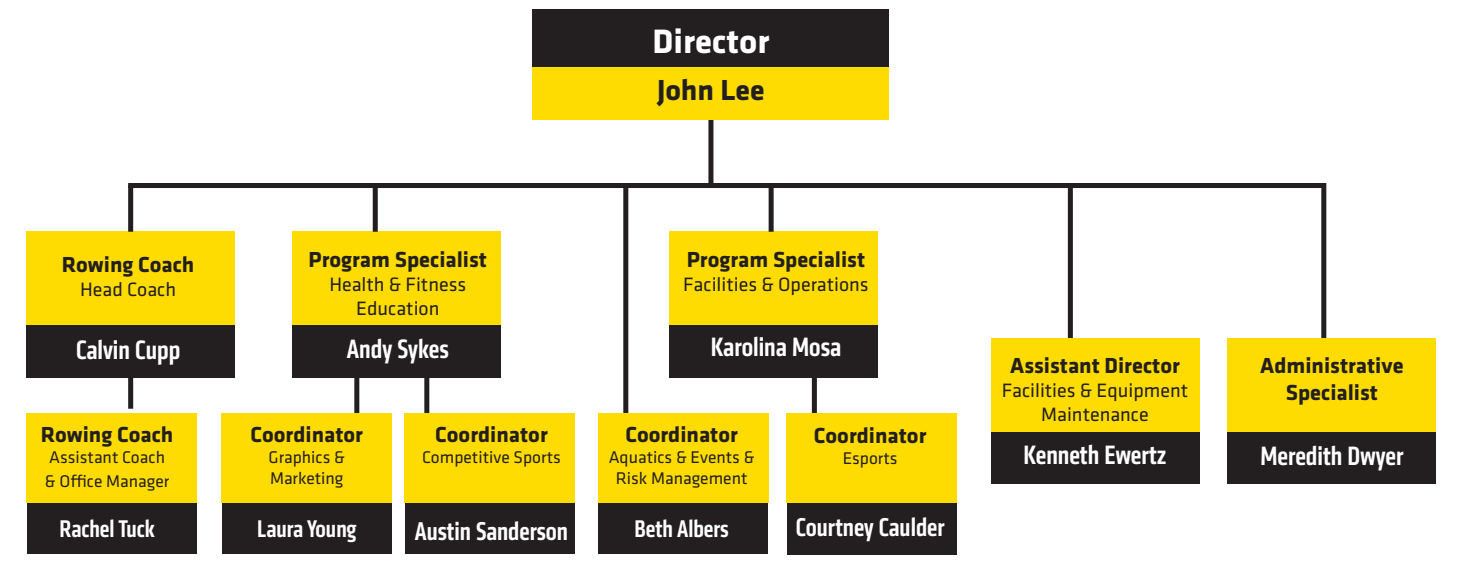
Director
John Lee

Rowing Coach
Head Coach
Calvin Cupp

Rowing Coach
Assistant Coach & Office Manager
Rachel Tuck

Program Specialist
Health & Fitness Education
Andy Sykes

Coordinator
Graphics & Marketing
Laura Young

Coordinator
Competitive Sports
Austin Sanderson

Coordinator
Aquatics & Events & Risk Management
Beth Albers

Program Specialist
Facilities & Operations
Karolina Mosa

Coordinator
Esports
Courtney Caulder

Assistant Director
Facilities & Equipment Maintenance
Kenneth Ewertz

Administrative Specialist
Meredith Dwyer